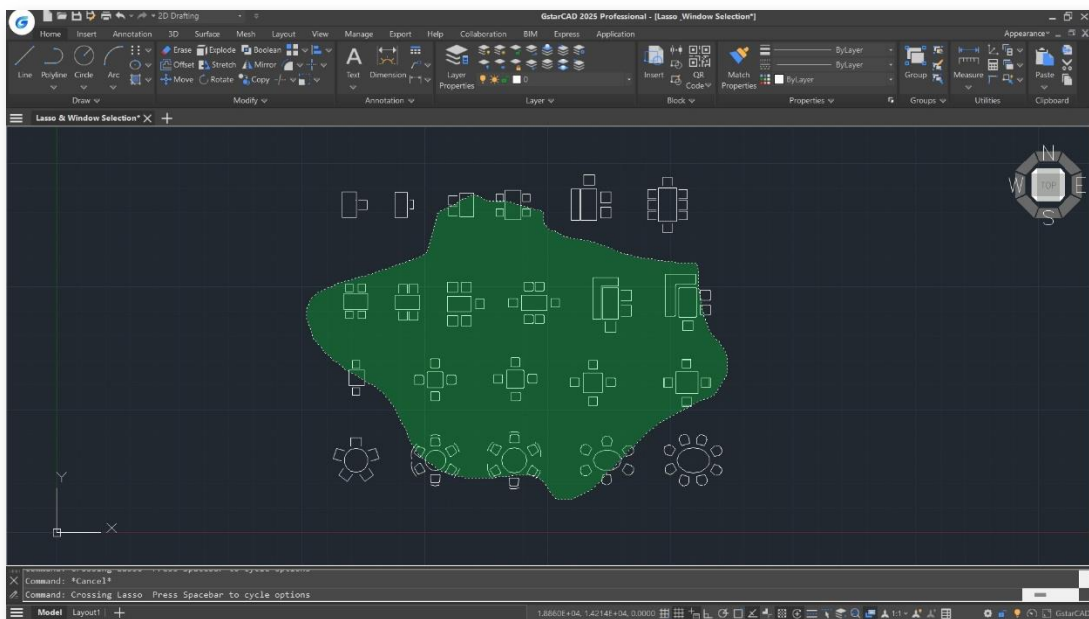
2D Drafting

GstarCAD 2025 Professional - [Lasso_Window Selection*]

Home Insert Annotation 3D Surface Mesh Layout View Manage Export Help Collaboration BIM Express Application

Appearance

Line Polyline Circle Arc

Erase Explode Boolean
Offset Stretch Mirror
Move Rotate Copy

Text Dimension

Layer Properties

Insert QR Code

Match Properties

ByLayer
ByLayer
ByLayer

Group

Measure

Paste

Draw Modify Annotation Layer Block Properties Groups Utilities Clipboard

Lasso & Window Selection*

N
W TOP E
S

Y
X

Command: *Cancel*
Command: Crossing Lasso Press Spacebar to cycle options

Model Layout1 +

1.8860E+04, 1.4214E+04, 0.0000

GstarCAD